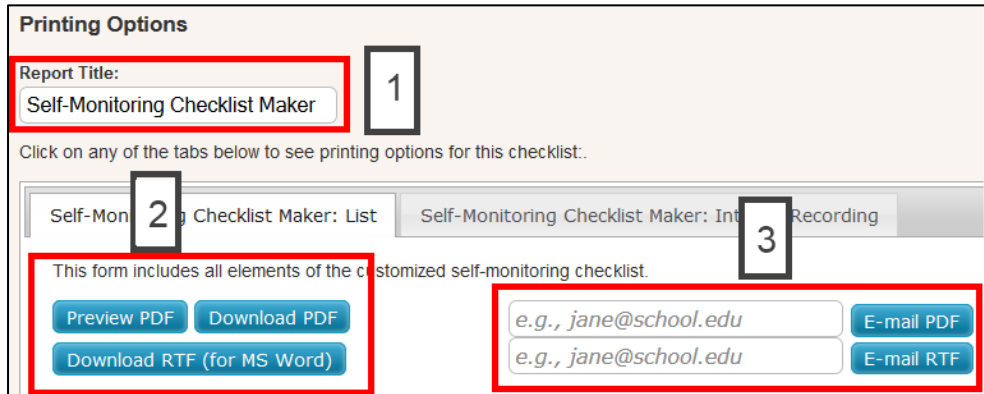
Printing Options

Report Title:

Self-Monitoring Checklist Maker

1

Click on any of the tabs below to see printing options for this checklist:.

Self-Mon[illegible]g Checklist Maker: List

2

Self-Monitoring Checklist Maker: Int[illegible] Recording

3

This form includes all elements of the c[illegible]stomized self-monitoring checklist.

Preview PDF

Download PDF

Download RTF (for MS Word)

e.g., jane@school.edu

E-mail PDF

e.g., jane@school.edu

E-mail RTF